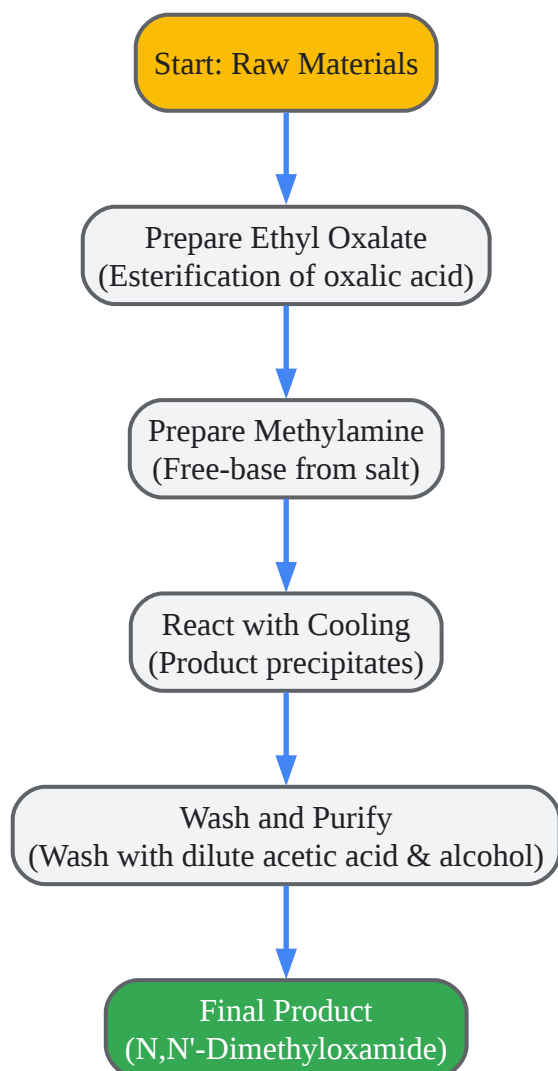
Start: Raw Materials

Prepare Ethyl Oxalate
(Esterification of oxalic acid)

Prepare Methylamine
(Free-base from salt)

React with Cooling
(Product precipitates)

Wash and Purify
(Wash with dilute acetic acid & alcohol)

Final Product
(N,N'-Dimethyloxamide)